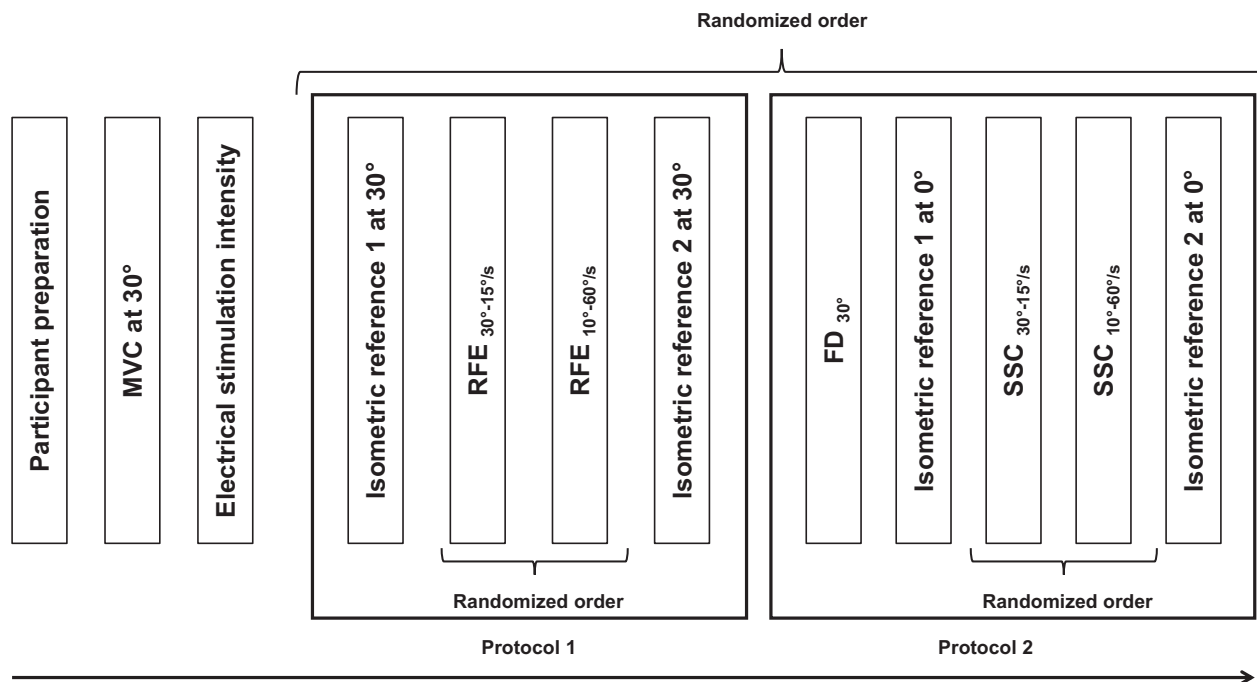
Randomized order

Participant preparation

MVC at 30°

Electrical stimulation intensity

Isometric reference 1 at 30°

RFE $_{30°\text{-}15°/s}$

RFE $_{10°\text{-}60°/s}$

Isometric reference 2 at 30°

Randomized order

Protocol 1

FD $_{30°}$

Isometric reference 1 at 0°

SSC $_{30°\text{-}15°/s}$

SSC $_{10°\text{-}60°/s}$

Isometric reference 2 at 0°

Randomized order

Protocol 2